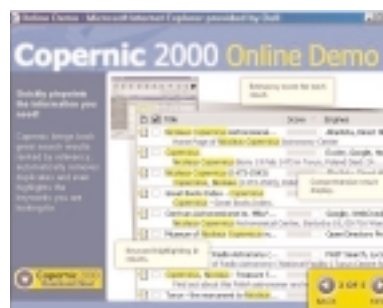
Online Demo - Microsoft Internet Explorer provided by Dell

Copernic 2000 Online Demo

Quickly pinpoint the information you need!

Copernic brings back great search results ranked by relevance, automatically removes dead links and then highlights the keywords you are looking for.

Copernic 2000 Download Now!

Relevancy score for each result.

Title
Score
Engines

Nicolaus Copernicus
Nicolaus Copernicus
Nicolaus Copernicus
Nicolaus Copernicus

Customizable result display.

Keyword highlighting in results.

Nicolaus Copernicus

2 of 4

BACK
NEXT